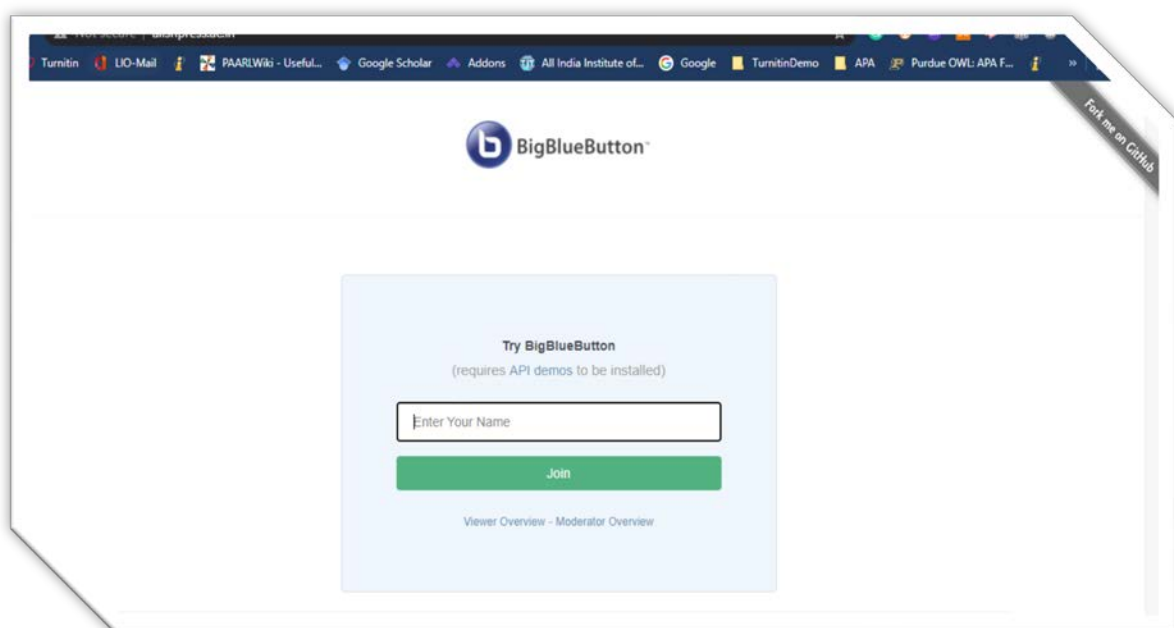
Not secure | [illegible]

Turnitin LIO-Mail PAARLWiki - Useful... Google Scholar Addons All India Institute of... Google TurnitinDemo APA Purdue OWL: APA F... »

Fork me on GitHub

BigBlueButton

Try BigBlueButton
(requires API demos to be installed)

Enter Your Name

Join

Viewer Overview - Moderator Overview